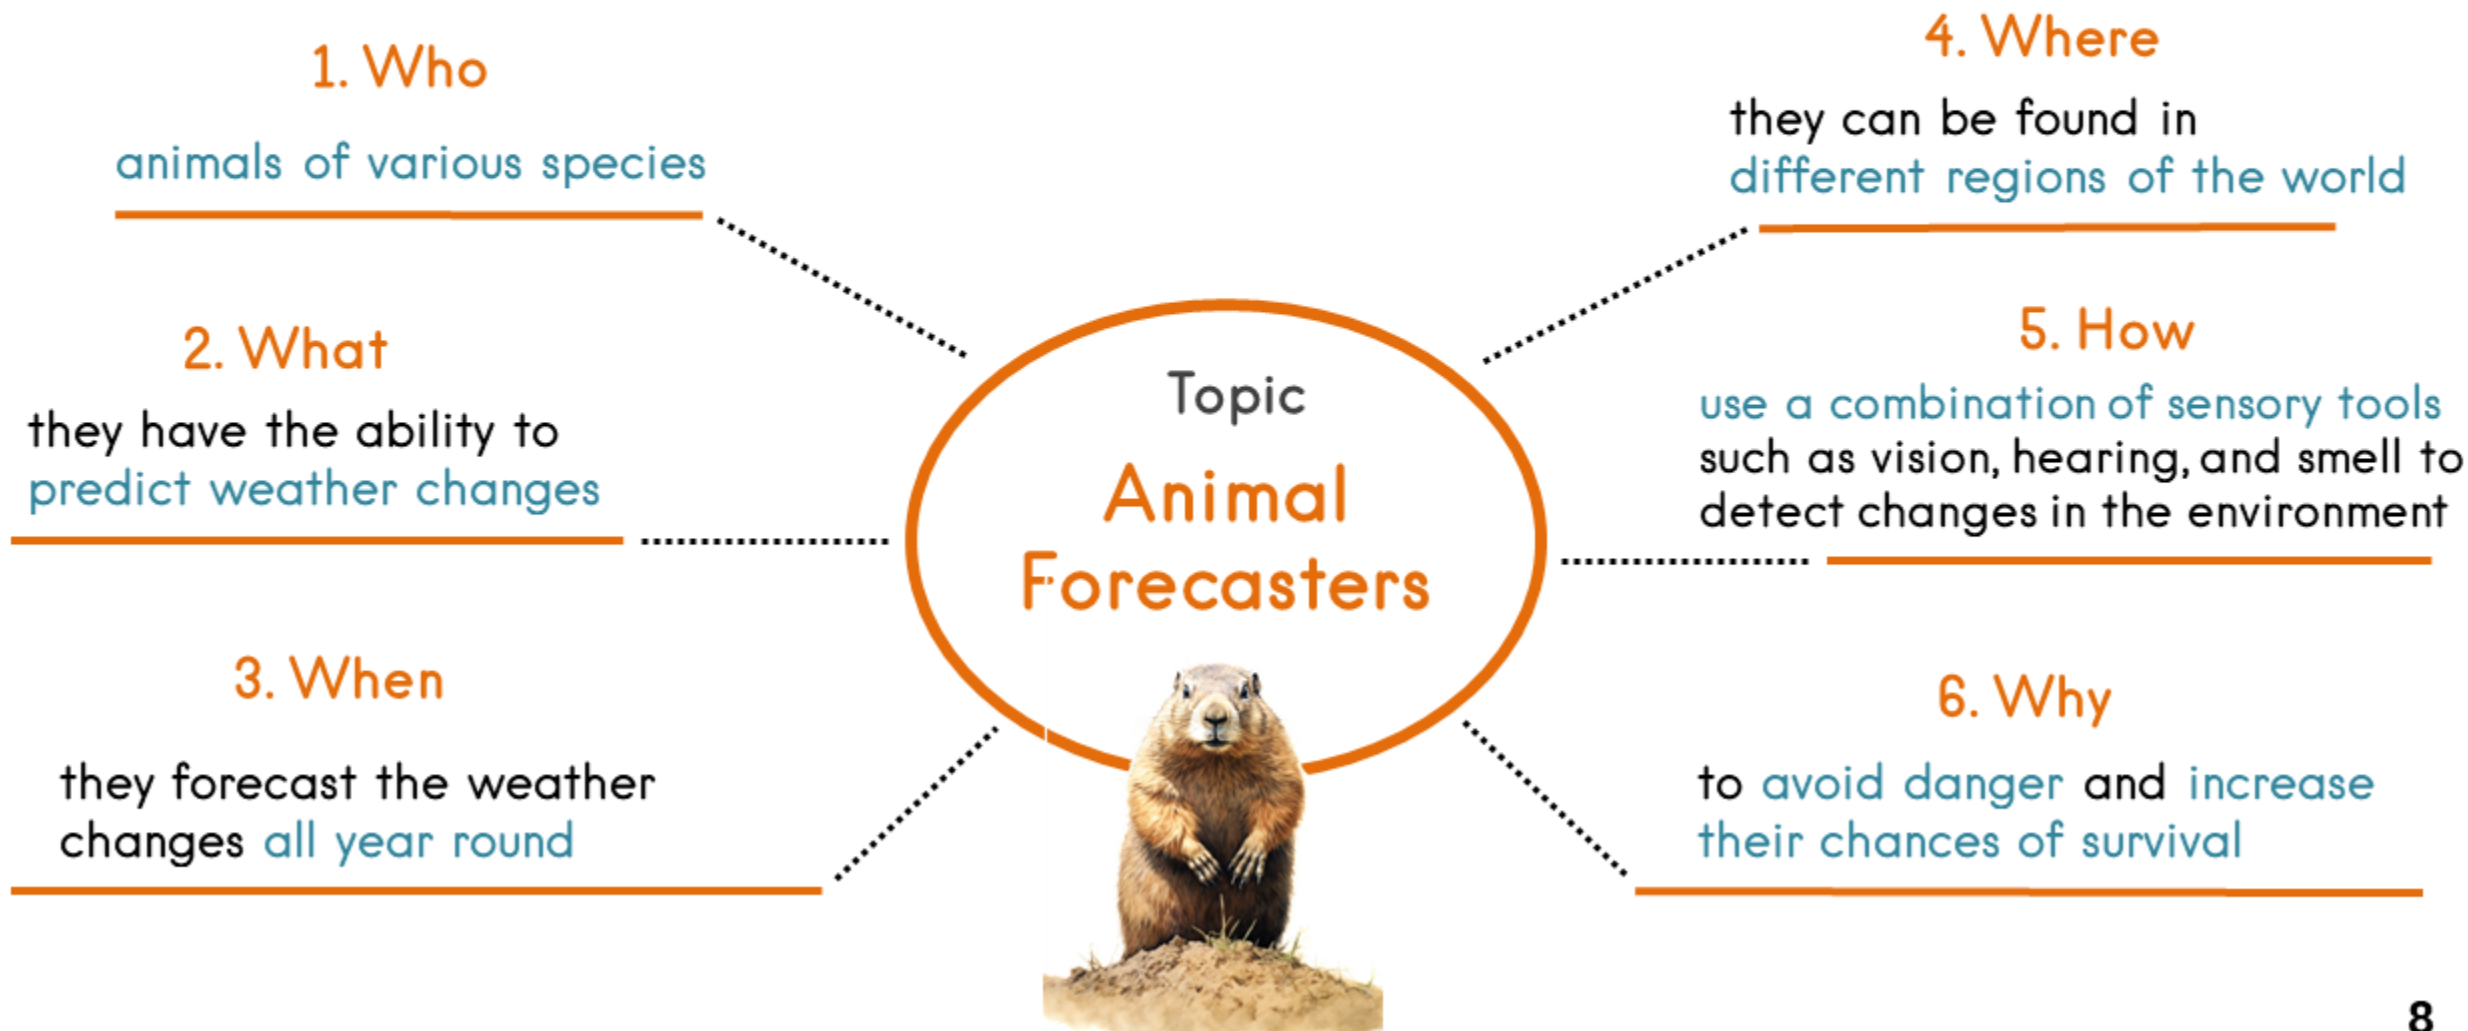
1. Who

animals of various species

2. What

they have the ability to predict weather changes

3. When

they forecast the weather changes all year round

Topic

Animal Forecasters

4. Where

they can be found in different regions of the world

5. How

use a combination of sensory tools such as vision, hearing, and smell to detect changes in the environment

6. Why

to avoid danger and increase their chances of survival

8